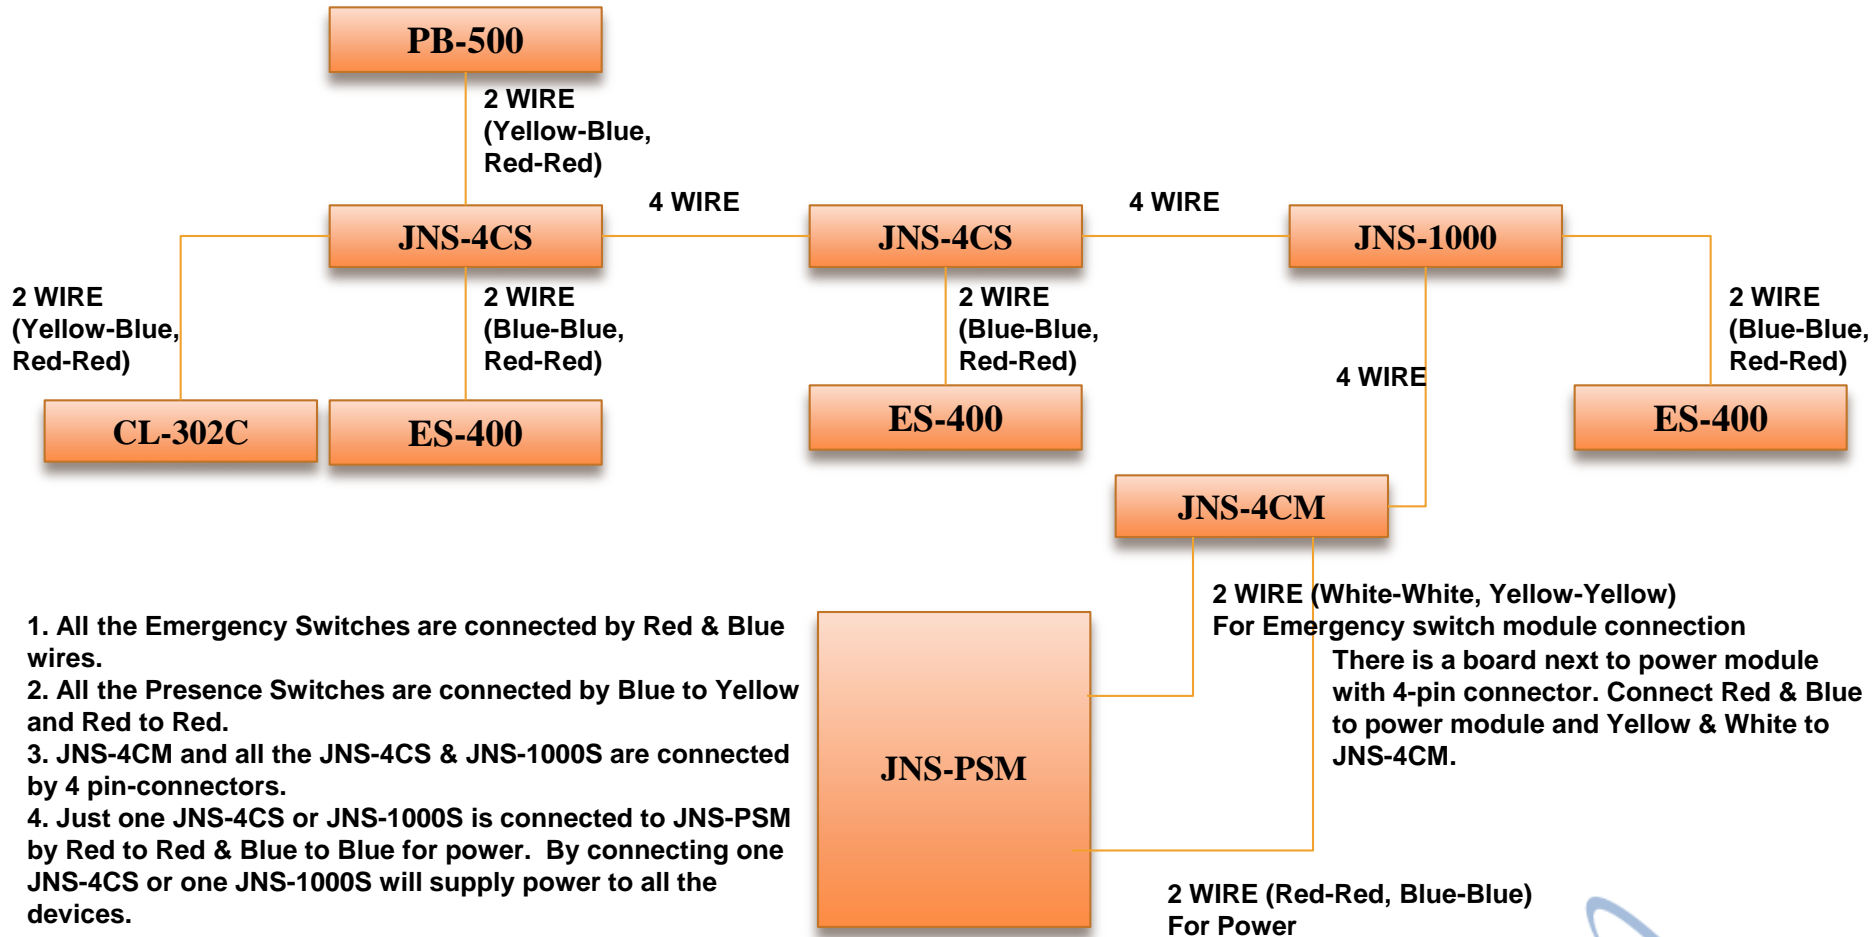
PB-500

2 WIRE
(Yellow-Blue,
Red-Red)

4 WIRE

4 WIRE

JNS-4CS

JNS-4CS

JNS-1000

2 WIRE
(Yellow-Blue,
Red-Red)

2 WIRE
(Blue-Blue,
Red-Red)

2 WIRE
(Blue-Blue,
Red-Red)

2 WIRE
(Blue-Blue,
Red-Red)

4 WIRE

CL-302C

ES-400

ES-400

ES-400

JNS-4CM

2 WIRE (White-White, Yellow-Yellow)
For Emergency switch module connection

There is a board next to power module with 4-pin connector. Connect Red & Blue to power module and Yellow & White to JNS-4CM.

1. All the Emergency Switches are connected by Red & Blue wires.
2. All the Presence Switches are connected by Blue to Yellow and Red to Red.
3. JNS-4CM and all the JNS-4CS & JNS-1000S are connected by 4 pin-connectors.
4. Just one JNS-4CS or JNS-1000S is connected to JNS-PSM by Red to Red & Blue to Blue for power. By connecting one JNS-4CS or one JNS-1000S will supply power to all the devices.

JNS-PSM

2 WIRE (Red-Red, Blue-Blue)
For Power